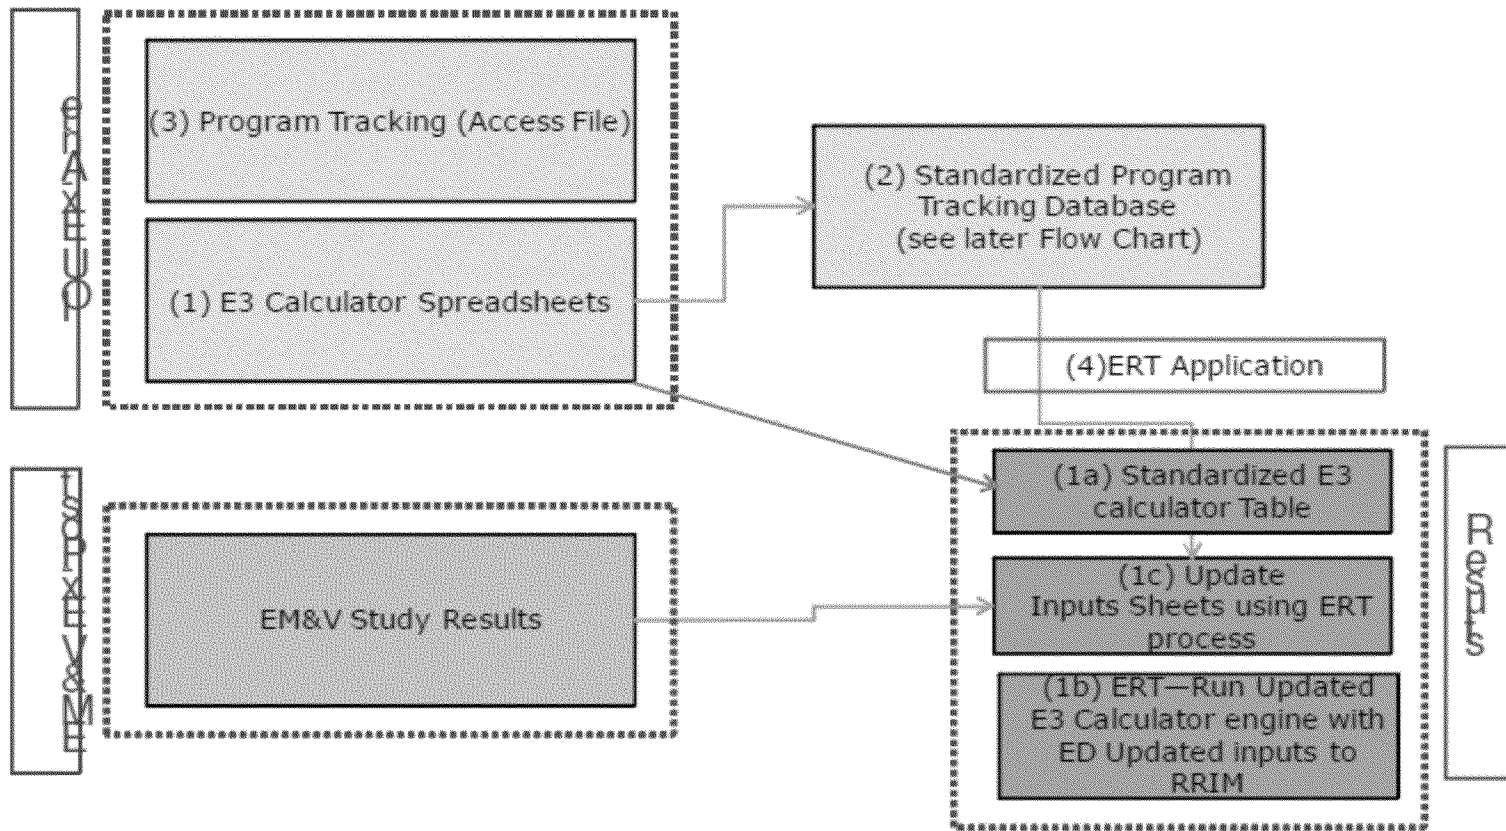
Ex Ante Input

(3) Program Tracking (Access File)

(1) E3 Calculator Spreadsheets

(2) Standardized Program Tracking Database (see later Flow Chart)

(4)ERT Application

EM&V Ex Post

EM&V Study Results

(1a) Standardized E3 calculator Table

(1c) Update Inputs Sheets using ERT process

(1b) ERT—Run Updated E3 Calculator engine with ED Updated inputs to RRIM

Results